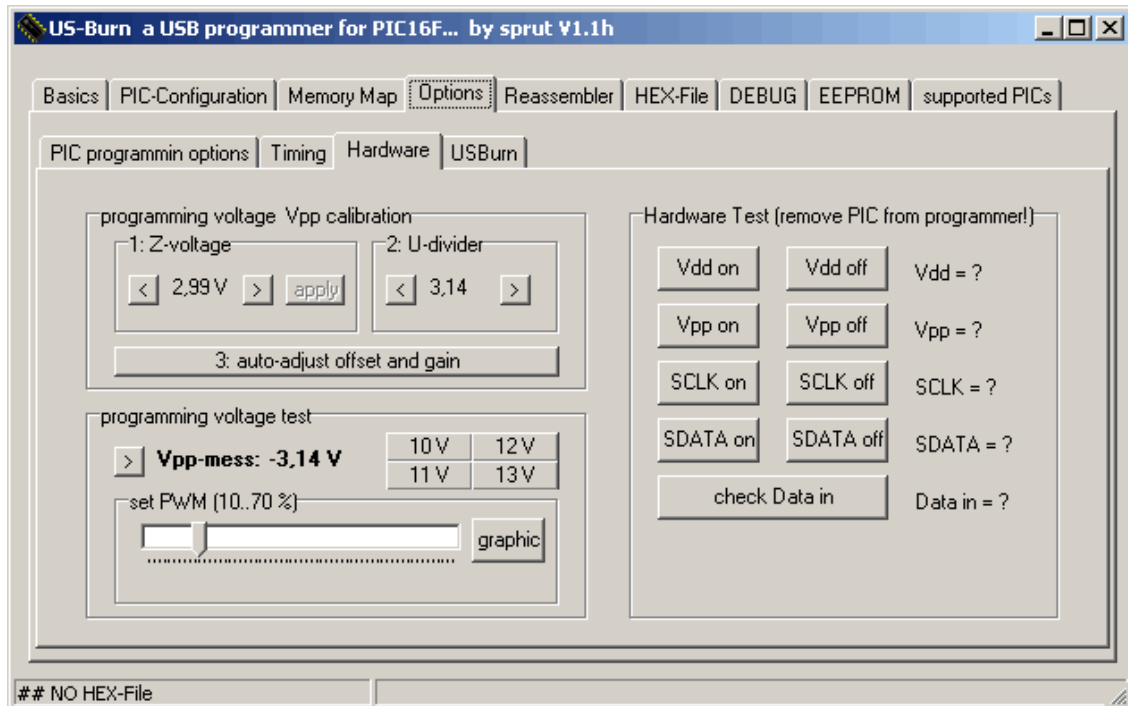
US-Burn a USB programmer for PIC16F... by sprut V1.1h

Basics | PIC-Configuration | Memory Map | Options | Reassembler | HEX-File | DEBUG | EEPROM | supported PICs

PIC programmin options | Timing | Hardware | USBurn

programming voltage Vpp calibration

1: Z-voltage

< 2,99 V > apply

2: U-divider

< 3,14 >

3: auto-adjust offset and gain

programming voltage test

> **Vpp-mess: -3,14 V**

| 10 V | 12 V |
|---|---|
| 11 V | 13 V |

set PWM (10..70 %)

graphic

Hardware Test (remove PIC from programmer!)

Vdd on | Vdd off | Vdd = ?

Vpp on | Vpp off | Vpp = ?

SCLK on | SCLK off | SCLK = ?

SDATA on | SDATA off | SDATA = ?

check Data in | Data in = ?

## NO HEX-File